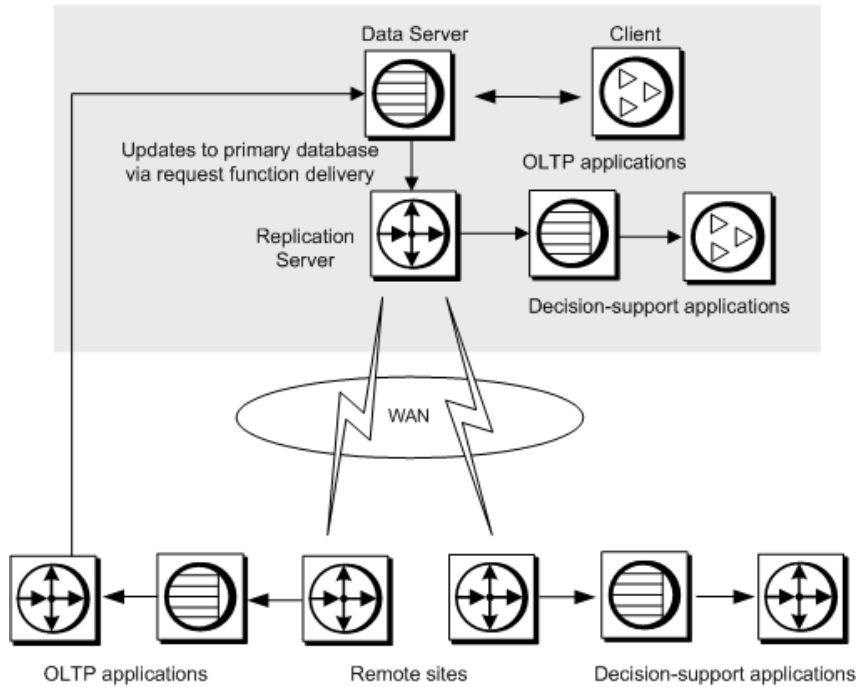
Data Server

Client

Updates to primary database via request function delivery

OLTP applications

Replication Server

Decision-support applications

WAN

OLTP applications

Remote sites

Decision-support applications